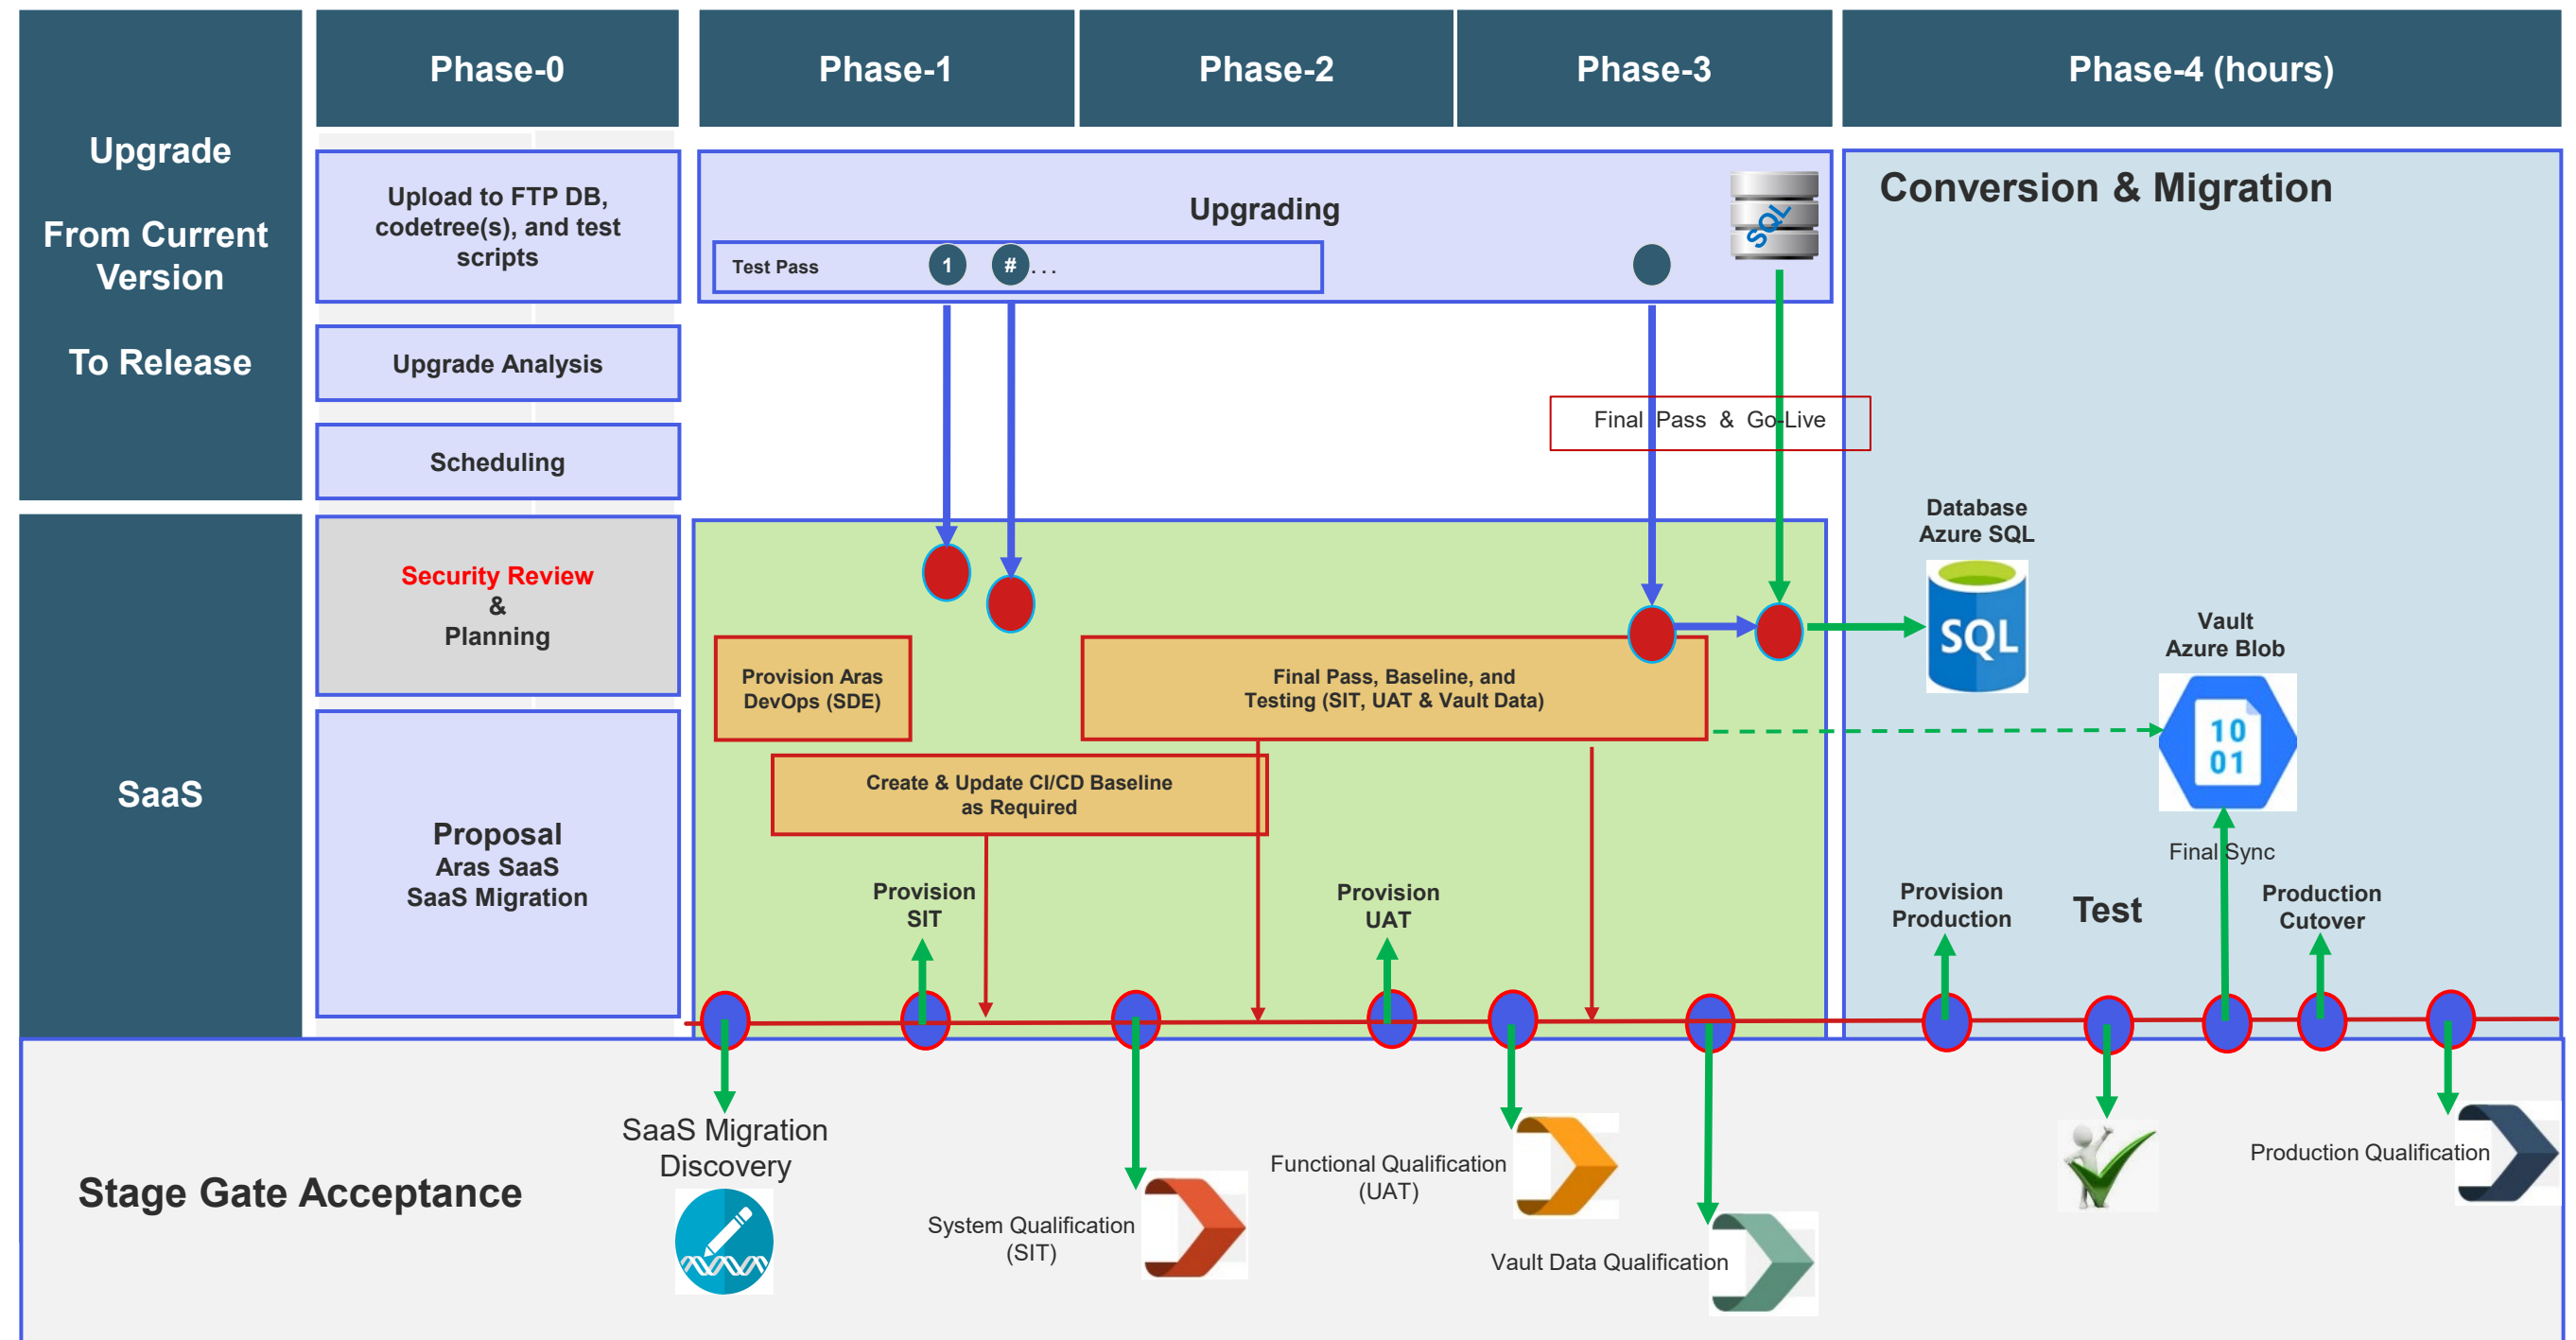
Phase-0

Phase-1

Phase-2

Phase-3

Phase-4 (hours)

Upgrade

From Current Version

To Release

Upload to FTP DB, codetree(s), and test scripts

Upgrade Analysis

Scheduling

Upgrading

Test Pass 1 # . . .

SQL

Conversion & Migration

Final Pass & Go-Live

SaaS

Security Review & Planning

Proposal Aras SaaS SaaS Migration

Provision Aras DevOps (SDE)

Final Pass, Baseline, and Testing (SIT, UAT & Vault Data)

Create & Update CI/CD Baseline as Required

Provision SIT

Provision UAT

Database Azure SQL

SQL

Vault Azure Blob

10 01

Final Sync

Provision Production

Test

Production Cutover

Stage Gate Acceptance

SaaS Migration Discovery

System Qualification (SIT)

Functional Qualification (UAT)

Vault Data Qualification

Production Qualification